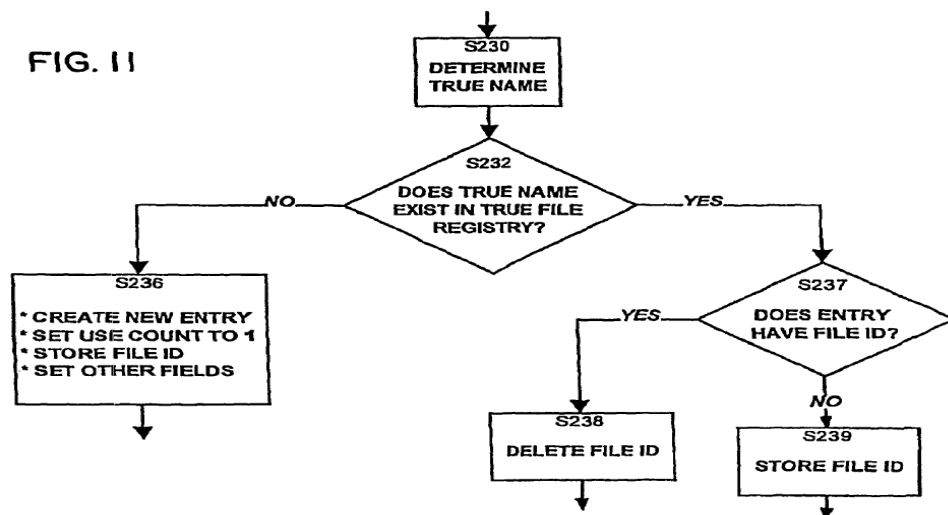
FIG. 11

S230
DETERMINE TRUE NAME

S232
DOES TRUE NAME EXIST IN TRUE FILE REGISTRY?

NO

YES

S236
* CREATE NEW ENTRY
* SET USE COUNT TO 1
* STORE FILE ID
* SET OTHER FIELDS

S237
DOES ENTRY HAVE FILE ID?

YES

NO

S238
DELETE FILE ID

S239
STORE FILE ID